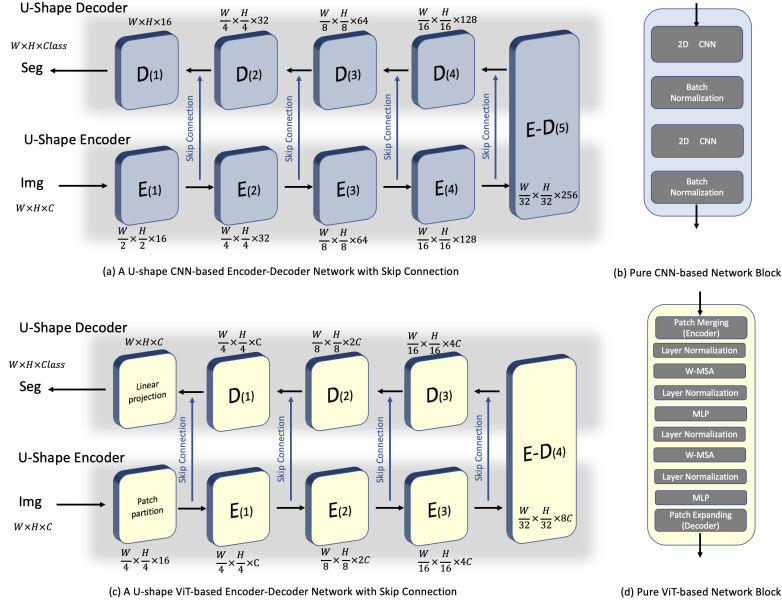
U-Shape Decoder

$W \times H \times 16$

$\frac{W}{4} \times \frac{H}{4} \times 32$

$\frac{W}{8} \times \frac{H}{8} \times 64$

$\frac{W}{16} \times \frac{H}{16} \times 128$

$W \times H \times Class$

Seg

D(1)

D(2)

D(3)

D(4)

Skip Connection

Skip Connection

Skip Connection

Skip Connection

E-D(5)

U-Shape Encoder

Img

$W \times H \times C$

E(1)

E(2)

E(3)

E(4)

$\frac{W}{32} \times \frac{H}{32} \times 256$

$\frac{W}{2} \times \frac{H}{2} \times 16$

$\frac{W}{4} \times \frac{H}{4} \times 32$

$\frac{W}{8} \times \frac{H}{8} \times 64$

$\frac{W}{16} \times \frac{H}{16} \times 128$

(a) A U-shape CNN-based Encoder-Decoder Network with Skip Connection

2D CNN

Batch Normalization

2D CNN

Batch Normalization

(b) Pure CNN-based Network Block

U-Shape Decoder

$W \times H \times C$

$\frac{W}{4} \times \frac{H}{4} \times C$

$\frac{W}{8} \times \frac{H}{8} \times 2C$

$\frac{W}{16} \times \frac{H}{16} \times 4C$

$W \times H \times Class$

Seg

Linear projection

D(1)

D(2)

D(3)

Skip Connection

Skip Connection

Skip Connection

E-D(4)

U-Shape Encoder

Img

$W \times H \times C$

Patch partition

E(1)

E(2)

E(3)

$\frac{W}{32} \times \frac{H}{32} \times 8C$

$\frac{W}{4} \times \frac{H}{4} \times 16$

$\frac{W}{4} \times \frac{H}{4} \times C$

$\frac{W}{8} \times \frac{H}{8} \times 2C$

$\frac{W}{16} \times \frac{H}{16} \times 4C$

(c) A U-shape ViT-based Encoder-Decoder Network with Skip Connection

Patch Merging (Encoder)

Layer Normalization

W-MSA

Layer Normalization

MLP

Layer Normalization

W-MSA

Layer Normalization

MLP

Patch Expanding (Decoder)

(d) Pure ViT-based Network Block